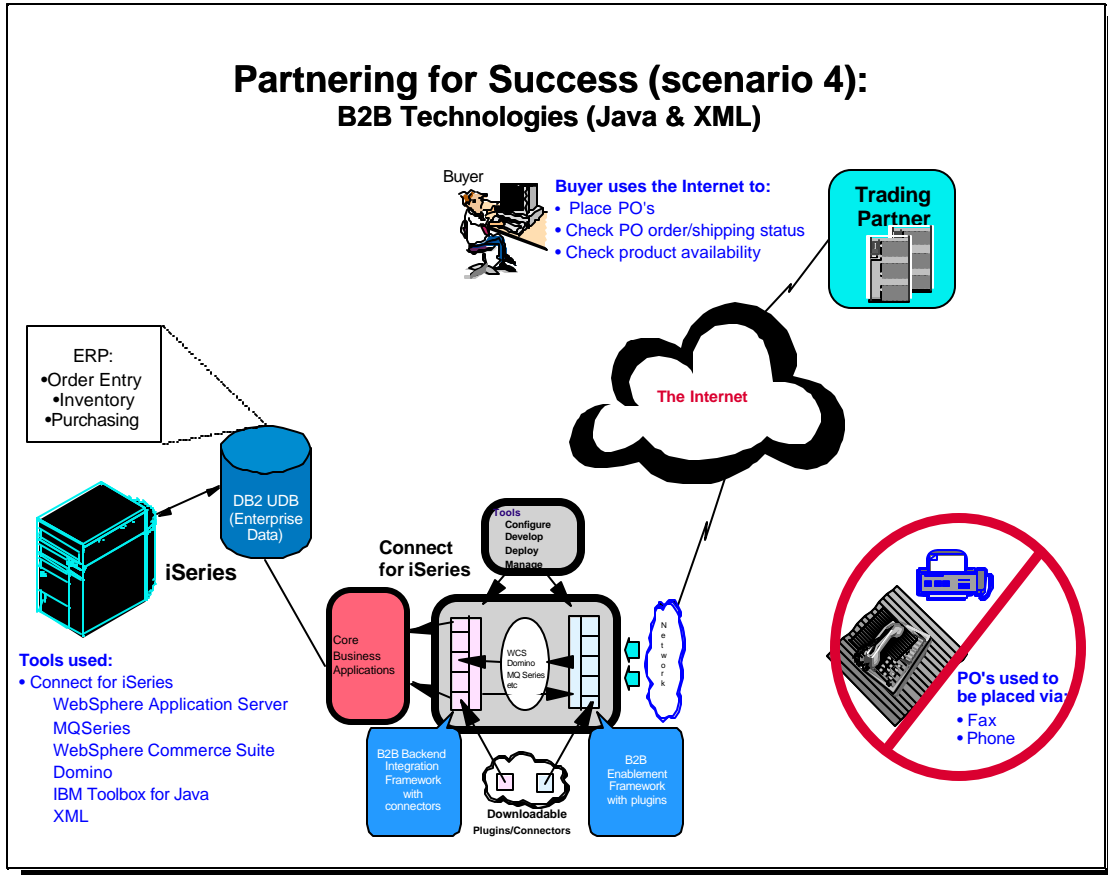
Partnering for Success (scenario 4):
B2B Technologies (Java & XML)

Buyer

Buyer uses the Internet to:
• Place PO's
• Check PO order/shipping status
• Check product availability

Trading Partner

ERP:
•Order Entry
•Inventory
•Purchasing

The Internet

DB2 UDB (Enterprise Data)

iSeries

Tools
Configure
Develop
Deploy
Manage

Connect for iSeries

Core Business Applications

WCS Domino MQ Series etc

N e t w o r k

PO's used to be placed via:
• Fax
• Phone

Tools used:
• Connect for iSeries
WebSphere Application Server
MQSeries
WebSphere Commerce Suite
Domino
IBM Toolbox for Java
XML

B2B Backend Integration Framework with connectors

Downloadable Plugins/Connectors

B2B Enablement Framework with plugins